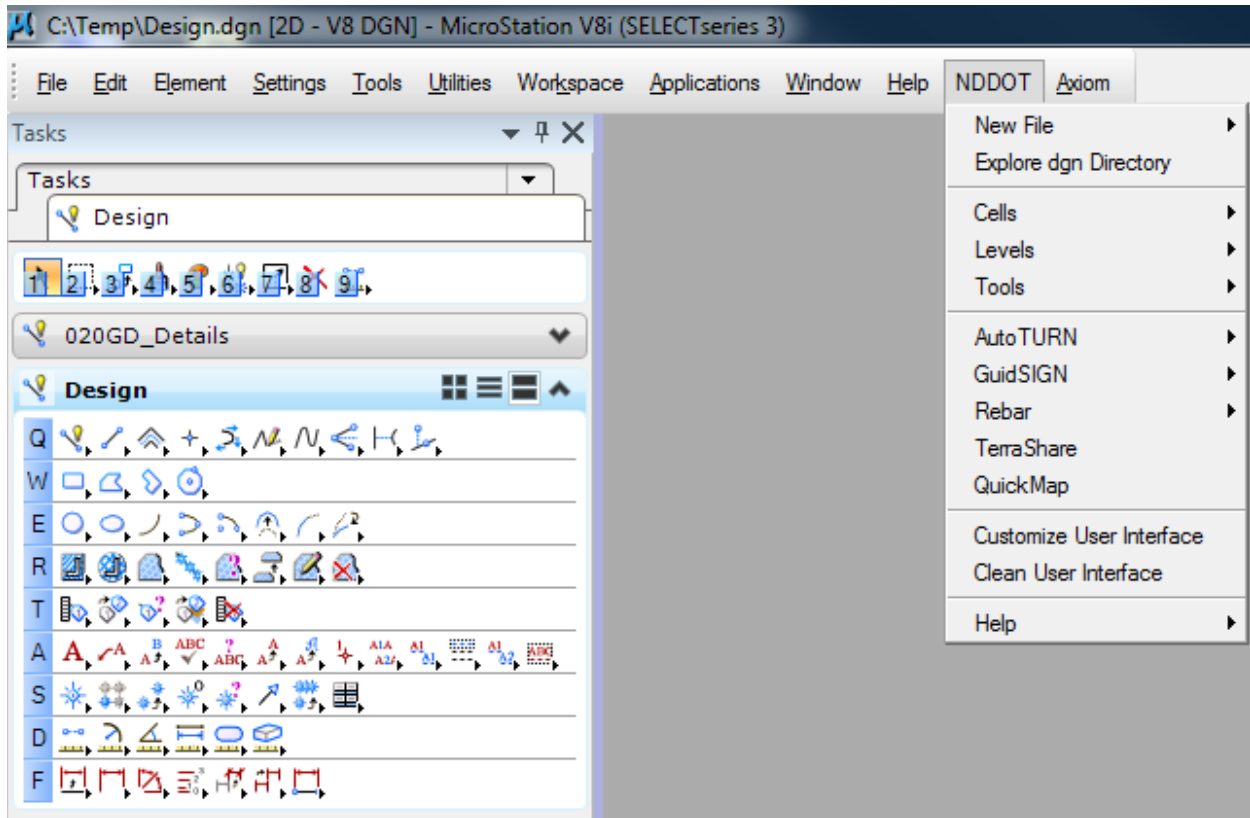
C:\Temp\Design.dgn [2D - V8 DGN] - MicroStation V8i (SELECTseries 3)

File Edit Element Settings Tools Utilities Workspace Applications Window Help NDDOT Axiom

Tasks

Tasks

Design

1 2 3 4 5 6 7 8 9

020GD_Details

Design

Q

W

E

R

T

A

S

D

F

New File
Explore dgn Directory
Cells
Levels
Tools
AutoTURN
GuidSIGN
Rebar
TerraShare
QuickMap
Customize User Interface
Clean User Interface
Help